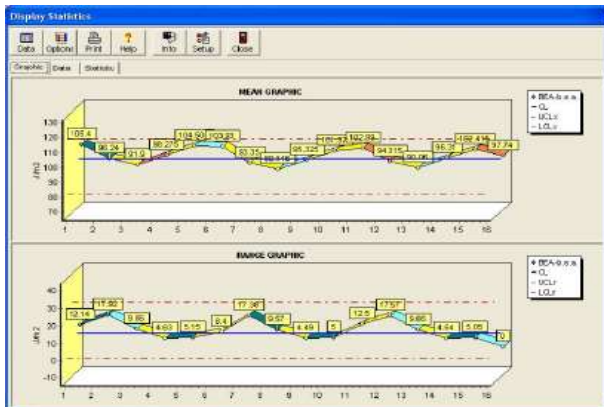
Display Statistics

Data Options Print Help Info Setup Close

Graphic Data Statistic

MEAN GRAPHIC

130
120
110
100
90
80
70

J/m2

105.4
98.24
91.9
98.275
104.50
103.83
93.35
89.145
95.325
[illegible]
102.89
94.315
90.06
96.3
102.415
97.74

1 2 3 4 5 6 7 8 9 10 11 12 13 14 15 16

BEA-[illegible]
CL
UCLx
LCLx

RANGE GRAPHIC

40
30
20
10
0
-10
-20

J/m2

12.14
17.80
9.86
4.63
5.15
8.4
17.38
9.57
4.49
5
12.5
17.57
9.86
4.54
5.05
0

1 2 3 4 5 6 7 8 9 10 11 12 13 14 15 16

BEA-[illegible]
CL
UCLr
LCLr